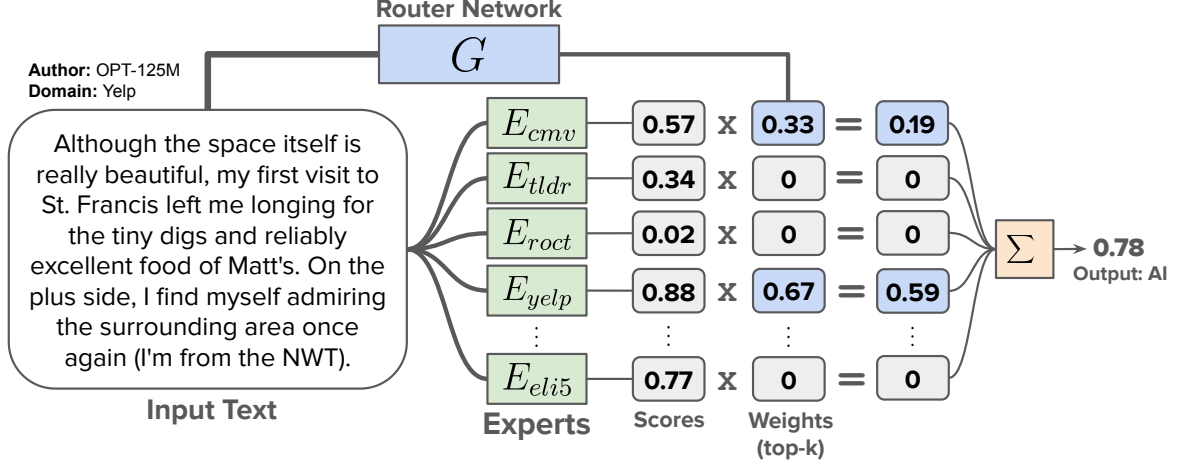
Router Network

$G$

Author: OPT-125M
Domain: Yelp

Although the space itself is really beautiful, my first visit to St. Francis left me longing for the tiny digs and reliably excellent food of Matt's. On the plus side, I find myself admiring the surrounding area once again (I'm from the NWT).

Input Text

$E_{cmv}$ 0.57 x 0.33 = 0.19
$E_{tldr}$ 0.34 x 0 = 0
$E_{roct}$ 0.02 x 0 = 0
$E_{yelp}$ 0.88 x 0.67 = 0.59
$E_{eli5}$ 0.77 x 0 = 0

Experts

Scores

Weights (top-k)

$\sum$ 0.78

Output: AI